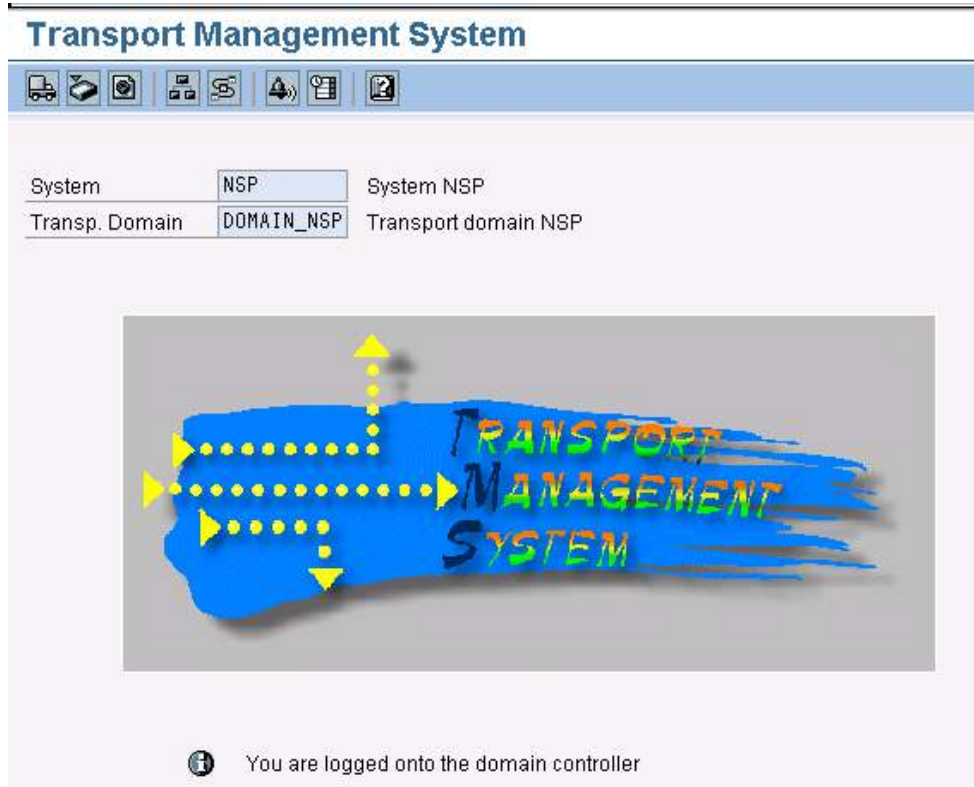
Transport Management System

| | | |
|---|---|---|
| System | NSP | System NSP |
| Transp. Domain | DOMAIN_NSP | Transport domain NSP |

TRANSPORT
MANAGEMENT
SYSTEM

You are logged onto the domain controller